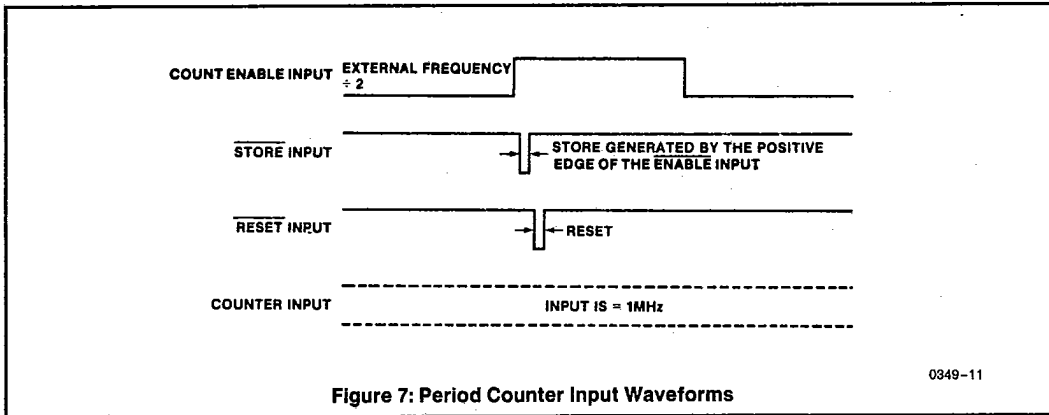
COUNT ENABLE INPUT EXTERNAL FREQUENCY $\div 2$

$\overline{\text{STORE}}$ INPUT

STORE GENERATED BY THE POSITIVE EDGE OF THE $\overline{\text{ENABLE}}$ INPUT

$\overline{\text{RESET}}$ INPUT

RESET

COUNTER INPUT

INPUT IS = 1MHz

0349-11

Figure 7: Period Counter Input Waveforms